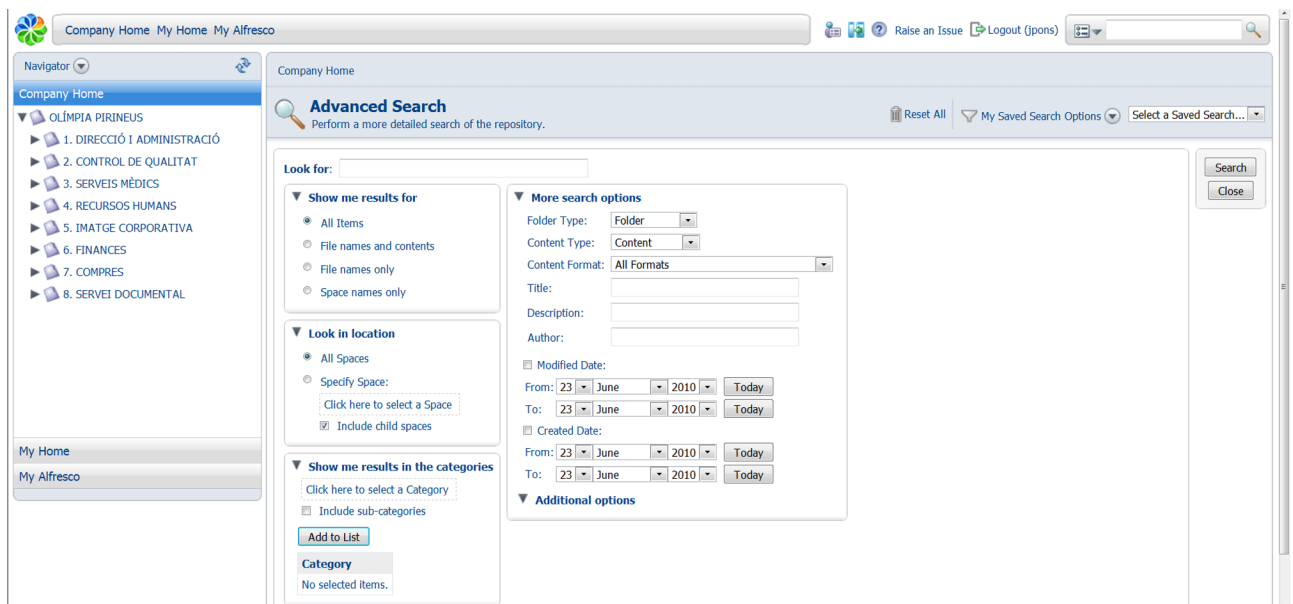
Company Home My Home My Alfresco

Raise an Issue Logout (jpons)

Navigator

Company Home

OLÍMPIA PIRINEUS
1. DIRECCIÓ I ADMINISTRACIÓ
2. CONTROL DE QUALITAT
3. SERVEIS MÈDICS
4. RECURSOS HUMANS
5. IMATGE CORPORATIVA
6. FINANCES
7. COMPRES
8. SERVEI DOCUMENTAL

My Home
My Alfresco

Company Home

Advanced Search
Perform a more detailed search of the repository.

Reset All My Saved Search Options Select a Saved Search...

Search
Close

Look for:

Show me results for
All Items
File names and contents
File names only
Space names only

Look in location
All Spaces
Specify Space:
Click here to select a Space
Include child spaces

Show me results in the categories
Click here to select a Category
Include sub-categories
Add to List

| Category |
|---|
| No selected items. |

More search options
Folder Type: Folder
Content Type: Content
Content Format: All Formats
Title:
Description:
Author:
Modified Date:
From: 23 June 2010 Today
To: 23 June 2010 Today
Created Date:
From: 23 June 2010 Today
To: 23 June 2010 Today
Additional options